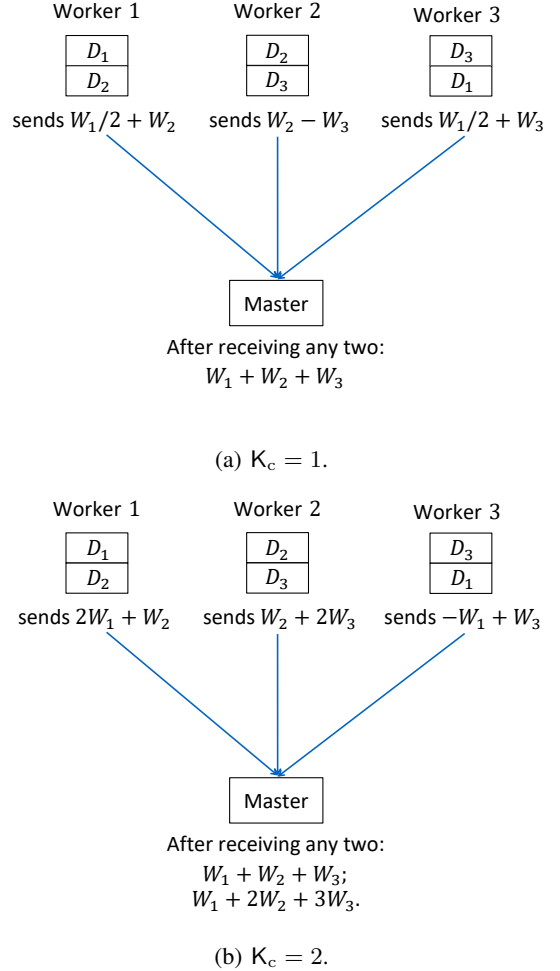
Worker 1

$D_1$
$D_2$

sends $W_1/2 + W_2$

Worker 2

$D_2$
$D_3$

sends $W_2 - W_3$

Worker 3

$D_3$
$D_1$

sends $W_1/2 + W_3$

Master

After receiving any two:
$W_1 + W_2 + W_3$

(a) $\mathsf{K}_c = 1$.

Worker 1

$D_1$
$D_2$

sends $2W_1 + W_2$

Worker 2

$D_2$
$D_3$

sends $W_2 + 2W_3$

Worker 3

$D_3$
$D_1$

sends $-W_1 + W_3$

Master

After receiving any two:
$W_1 + W_2 + W_3$;
$W_1 + 2W_2 + 3W_3$.

(b) $\mathsf{K}_c = 2$.